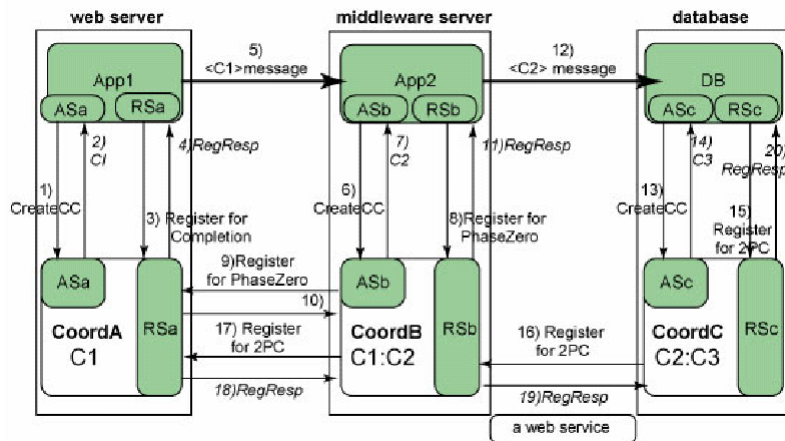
web server

middleware server

database

5) <C1>message

12) <C2> message

App1

ASa

RSa

App2

ASb

RSb

DB

ASc

RSc

2) C1

4) RegResp

7) C2

11) RegResp

14) C3

20) RegResp

1) CreateCC

3) Register for Completion

6) CreateCC

8) Register for PhaseZero

13) CreateCC

15) Register for 2PC

ASa

RSa

CoordA C1

9) Register for PhaseZero

10)

17) Register for 2PC

18) RegResp

ASb

RSb

CoordB C1:C2

16) Register for 2PC

19) RegResp

ASc

RSc

CoordC C2:C3

a web service